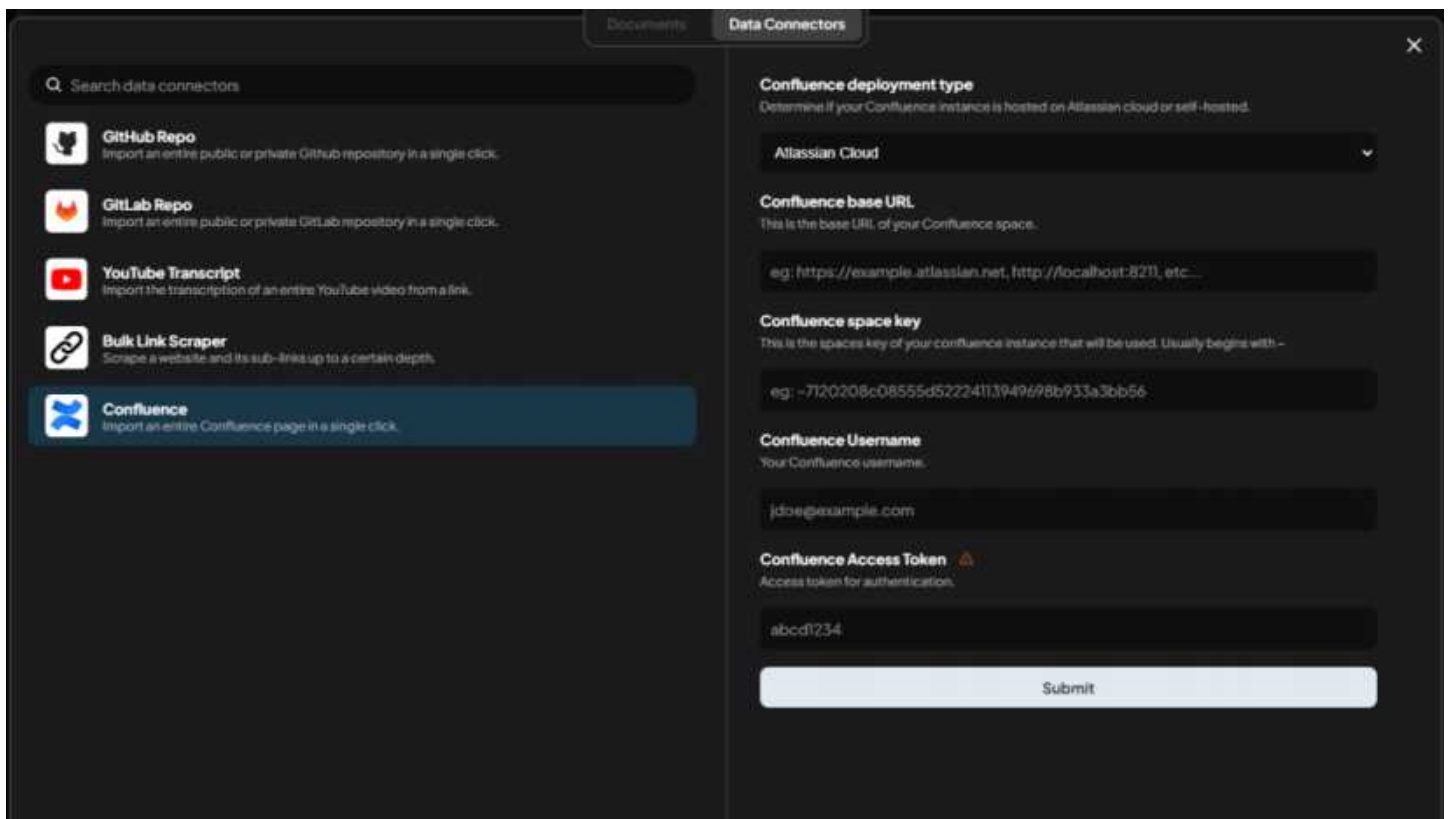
Documents Data Connectors

×

Search data connectors

GitHub Repo
Import an entire public or private Github repository in a single click.

GitLab Repo
Import an entire public or private GitLab repository in a single click.

YouTube Transcript
Import the transcription of an entire YouTube video from a link.

Bulk Link Scraper
Scrape a website and its sub-links up to a certain depth.

Confluence
Import an entire Confluence page in a single click.

Confluence deployment type
Determine if your Confluence instance is hosted on Atlassian cloud or self-hosted.

Atlassian Cloud

Confluence base URL
This is the base URL of your Confluence space.

eg: https://example.atlassian.net, http://localhost:8211, etc...

Confluence space key
This is the spaces key of your confluence instance that will be used. Usually begins with ~

eg: ~7120208c08555d52224113949698b933a3bb56

Confluence Username
Your Confluence username.

jdoe@example.com

Confluence Access Token
Access token for authentication.

abcd1234

Submit